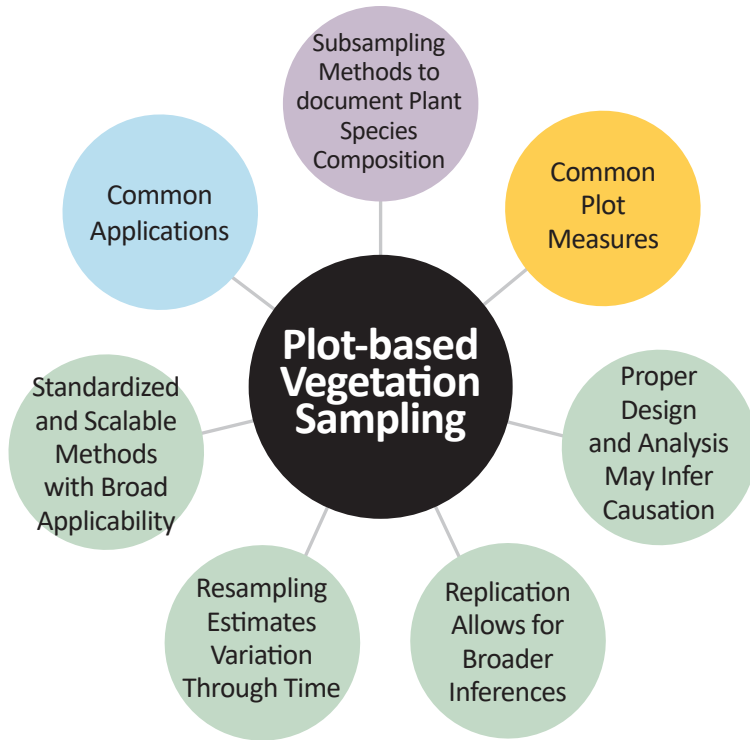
Plot-based Vegetation Sampling

Subsampling Methods to document Plant Species Composition

Common Plot Measures

Proper Design and Analysis May Infer Causation

Replication Allows for Broader Inferences

Resampling Estimates Variation Through Time

Standardized and Scalable Methods with Broad Applicability

Common Applications